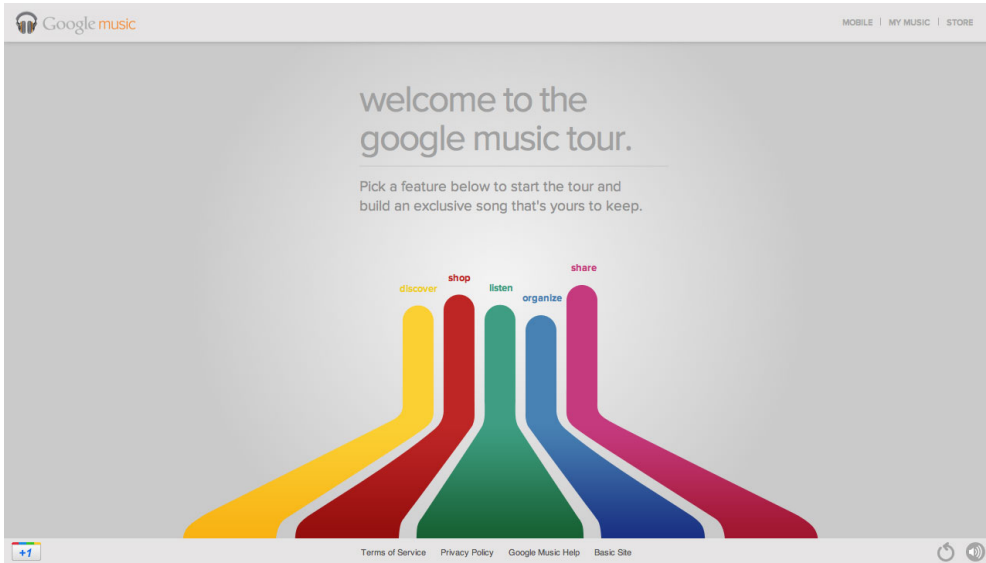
Google music

MOBILE | MY MUSIC | STORE

welcome to the google music tour.

Pick a feature below to start the tour and build an exclusive song that's yours to keep.

discover shop listen organize share

+1

Terms of Service Privacy Policy Google Music Help Basic Site